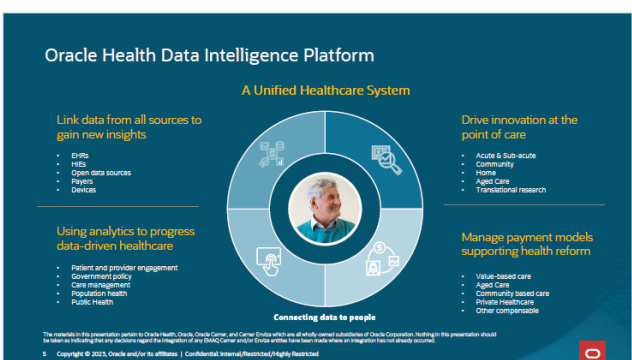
Oracle Health Data Intelligence Platform

A Unified Healthcare System

Link data from all sources to gain new insights

- EHRs
- HIEs
- Open data sources
- Payers
- Devices

Using analytics to progress data-driven healthcare

- Patient and provider engagement
- Government policy
- Care management
- Population health
- Public Health

Drive innovation at the point of care

- Acute & Sub-acute
- Community
- Home
- Aged Care
- Translational research

Manage payment models supporting health reform

- Value-based care
- Aged Care
- Community based care
- Private Healthcare
- Other compensable

Connecting data to people

The materials in this presentation pertain to Oracle Health, Oracle, Oracle Cerner, and Cerner Enviza which are all wholly-owned subsidiaries of Oracle Corporation. Nothing in this presentation should be taken as indicating that any decisions regard the integration of any EMAQ Cerner and/or Enviza entities have been made where an integration has not already occurred.

5 Copyright © 2023, Oracle and/or its affiliates | Confidential: Internal/Restricted/Highly Restricted